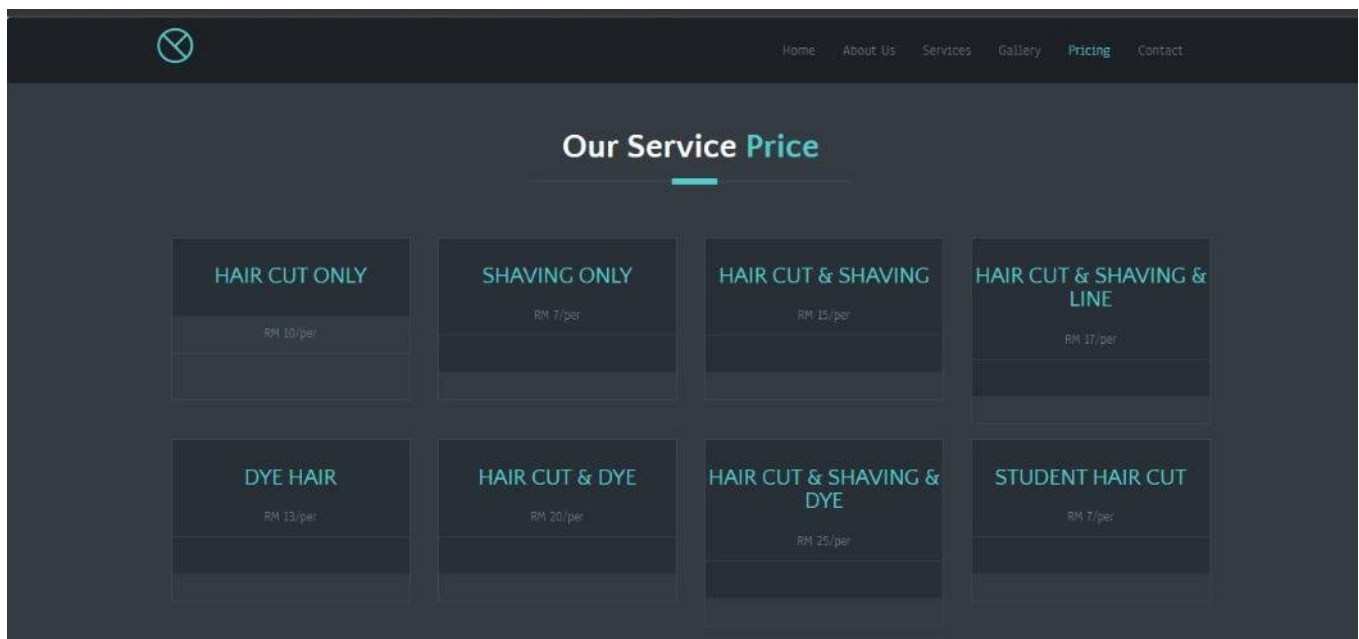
Home About Us Services Gallery Pricing Contact

Our Service Price

HAIR CUT ONLY
RM 10/per

SHAVING ONLY
RM 7/per

HAIR CUT & SHAVING
RM 15/per

HAIR CUT & SHAVING & LINE
RM 17/per

DYE HAIR
RM 13/per

HAIR CUT & DYE
RM 20/per

HAIR CUT & SHAVING & DYE
RM 25/per

STUDENT HAIR CUT
RM 7/per